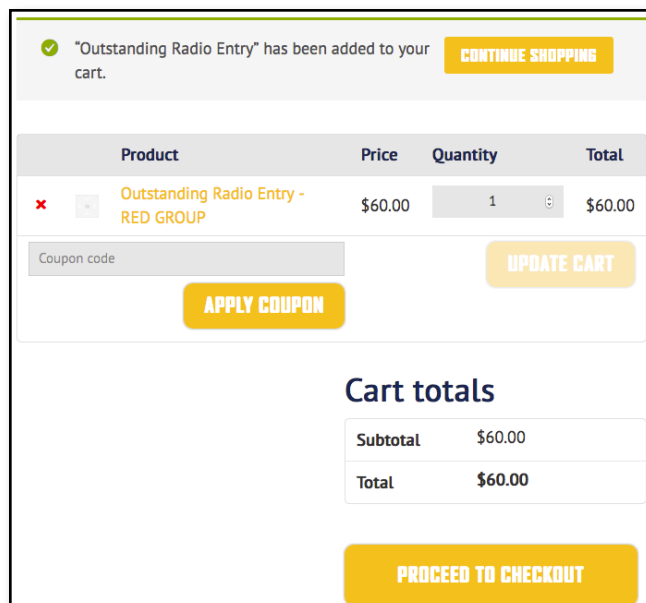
“Outstanding Radio Entry” has been added to your cart.

CONTINUE SHOPPING

| | | Product | Price | Quantity | Total |
|---|---|---|---|---|---|
| × | | Outstanding Radio Entry - RED GROUP | $60.00 | 1 | $60.00 |

Coupon code

APPLY COUPON

UPDATE CART

Cart totals

| Subtotal | $60.00 |
|---|---|
| Total | $60.00 |

PROCEED TO CHECKOUT